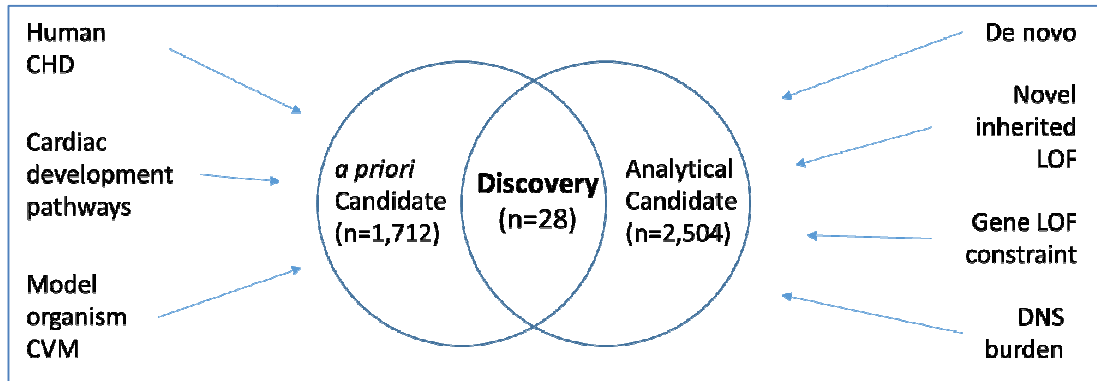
Human CHD

Cardiac development pathways

Model organism CVM

a priori Candidate (n=1,712)

Discovery (n=28)

Analytical Candidate (n=2,504)

De novo

Novel inherited LOF

Gene LOF constraint

DNS burden